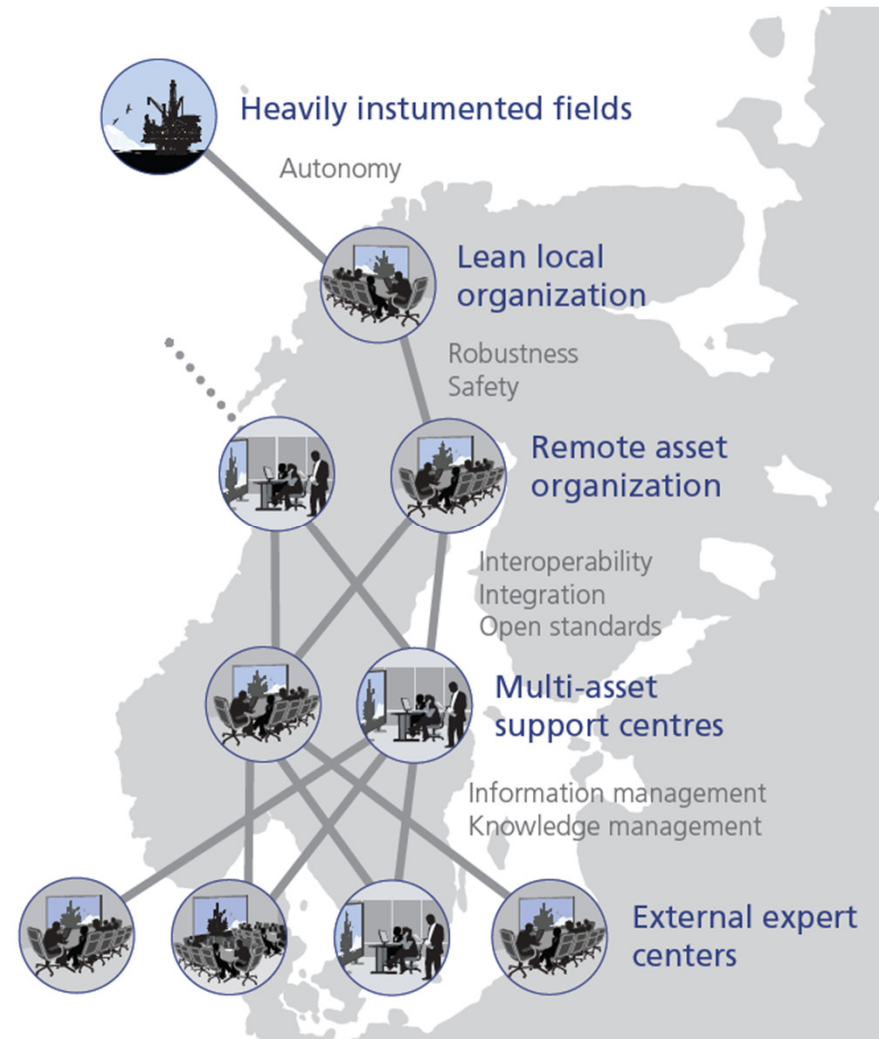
Heavily instumented fields

Autonomy

Lean local organization

Robustness
Safety

Remote asset organization

Interoperability
Integration
Open standards

Multi-asset support centres

Information management
Knowledge management

External expert centers